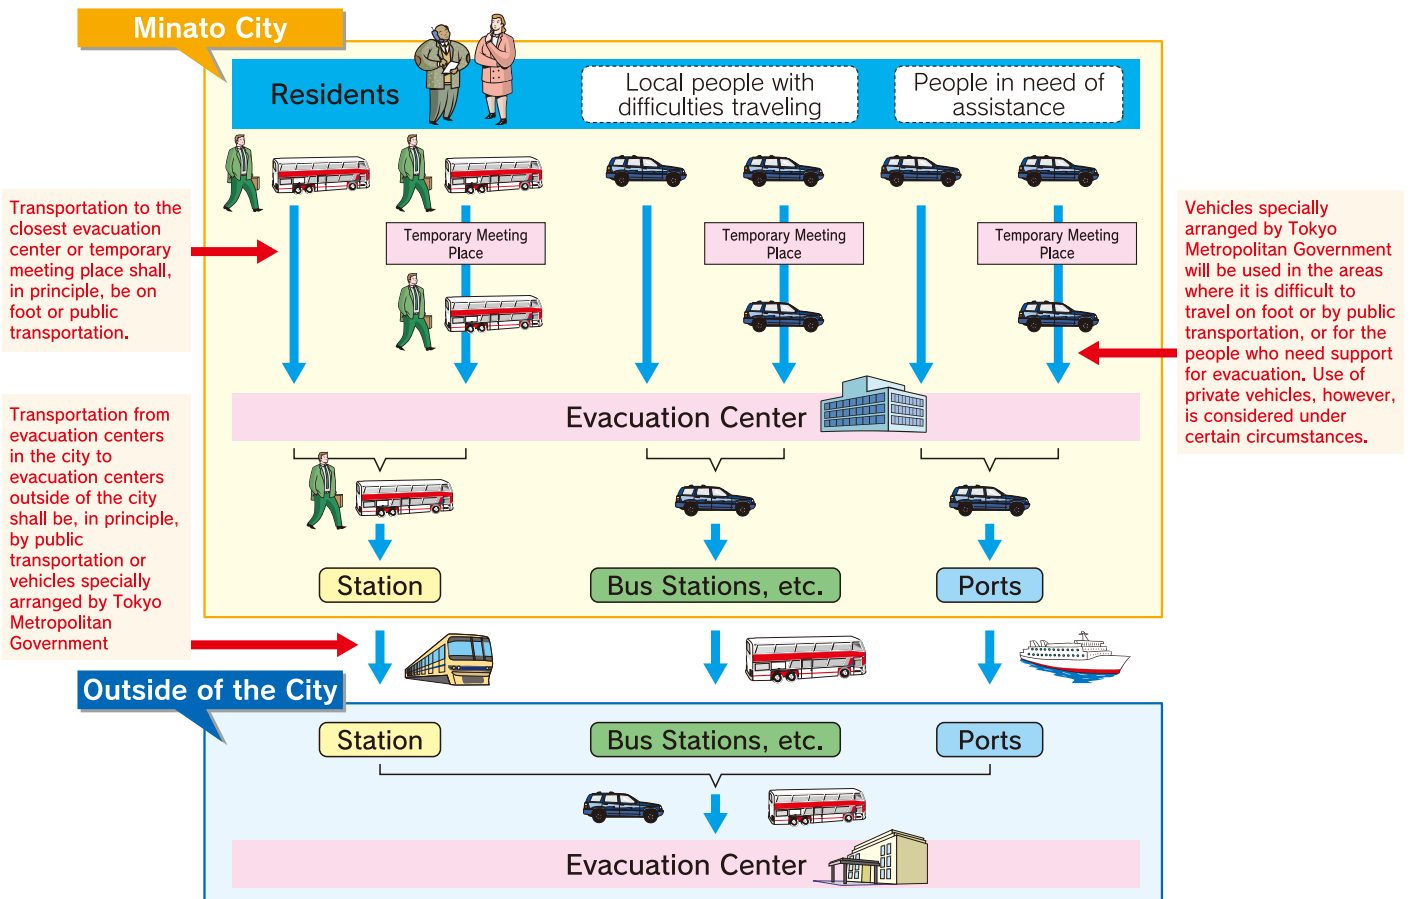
Minato City

Residents

Local people with difficulties traveling

People in need of assistance

Transportation to the closest evacuation center or temporary meeting place shall, in principle, be on foot or public transportation.

Temporary Meeting Place

Temporary Meeting Place

Temporary Meeting Place

Vehicles specially arranged by Tokyo Metropolitan Government will be used in the areas where it is difficult to travel on foot or by public transportation, or for the people who need support for evacuation. Use of private vehicles, however, is considered under certain circumstances.

Transportation from evacuation centers in the city to evacuation centers outside of the city shall be, in principle, by public transportation or vehicles specially arranged by Tokyo Metropolitan Government

Evacuation Center

Station

Bus Stations, etc.

Ports

Outside of the City

Station

Bus Stations, etc.

Ports

Evacuation Center